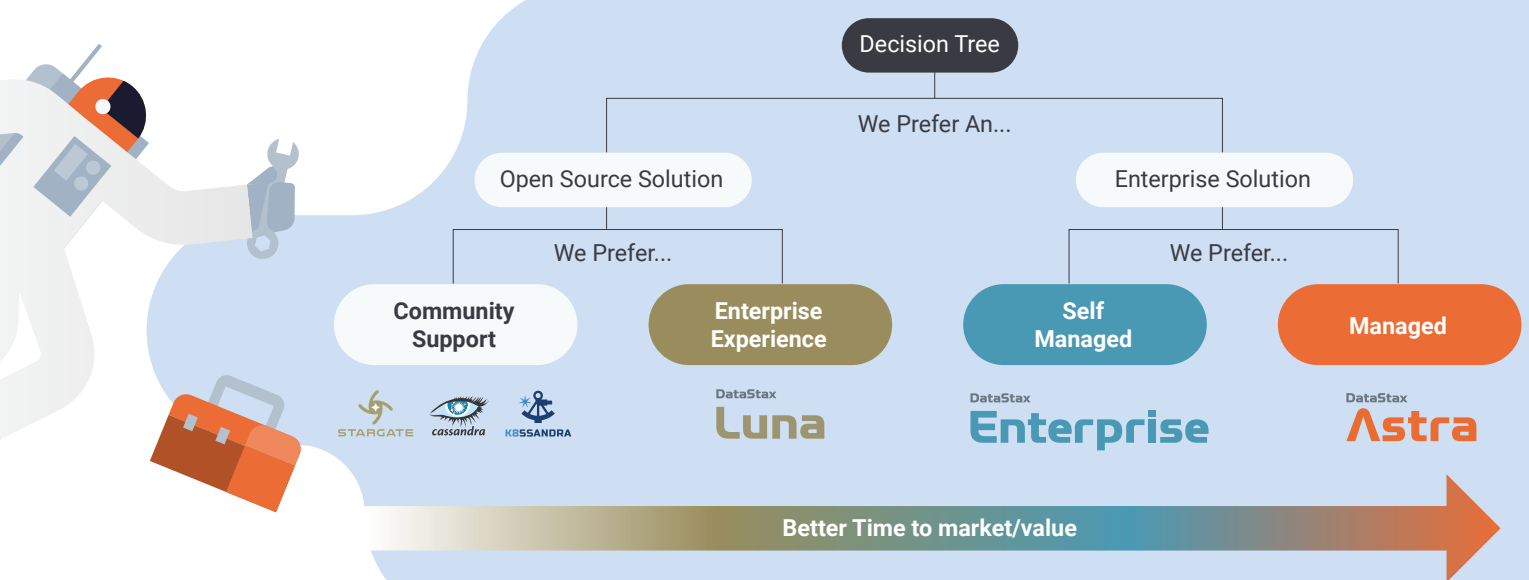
Decision Tree

We Prefer An...

Open Source Solution

Enterprise Solution

We Prefer...

We Prefer...

Community Support

Enterprise Experience

Self Managed

Managed

STARGATE

cassandra

K8SSANDRA

DataStax Luna

DataStax Enterprise

DataStax Astra

Better Time to market/value